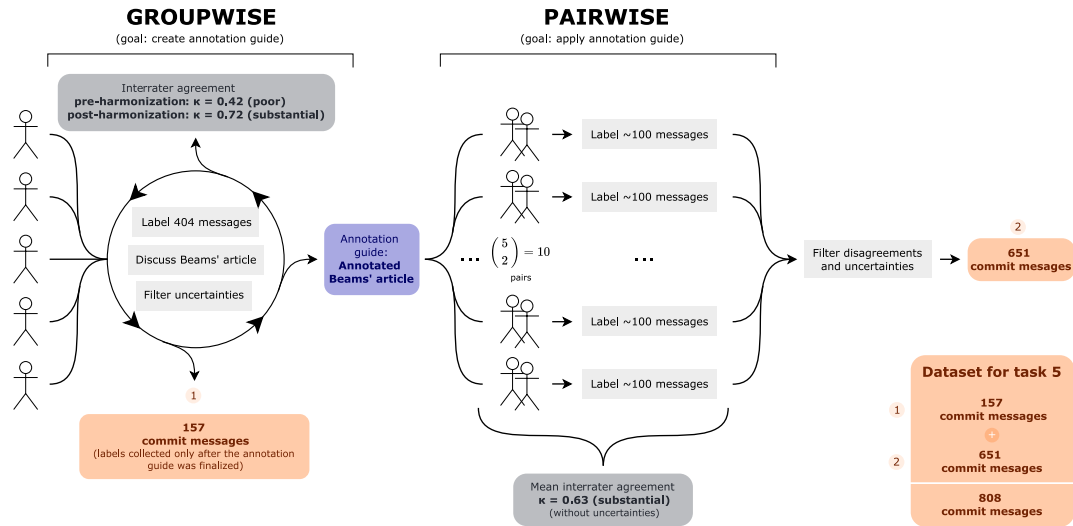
GROUPWISE
(goal: create annotation guide)

Interrater agreement
pre-harmonization: κ = 0.42 (poor)
post-harmonization: κ = 0.72 (substantial)

Label 404 messages
Discuss Beams' article
Filter uncertainties

1
157
commit messages
(labels collected only after the annotation guide was finalized)

Annotation guide:
Annotated Beams' article

PAIRWISE
(goal: apply annotation guide)

Label ~100 messages
Label ~100 messages
... $\binom{5}{2} = 10$ pairs ...
Label ~100 messages
Label ~100 messages

Mean interrater agreement
κ = 0.63 (substantial)
(without uncertainties)

Filter disagreements and uncertainties

2
651
commit mesages

Dataset for task 5
1 157
commit messages
+
2 651
commit mesages
808
commit mesages